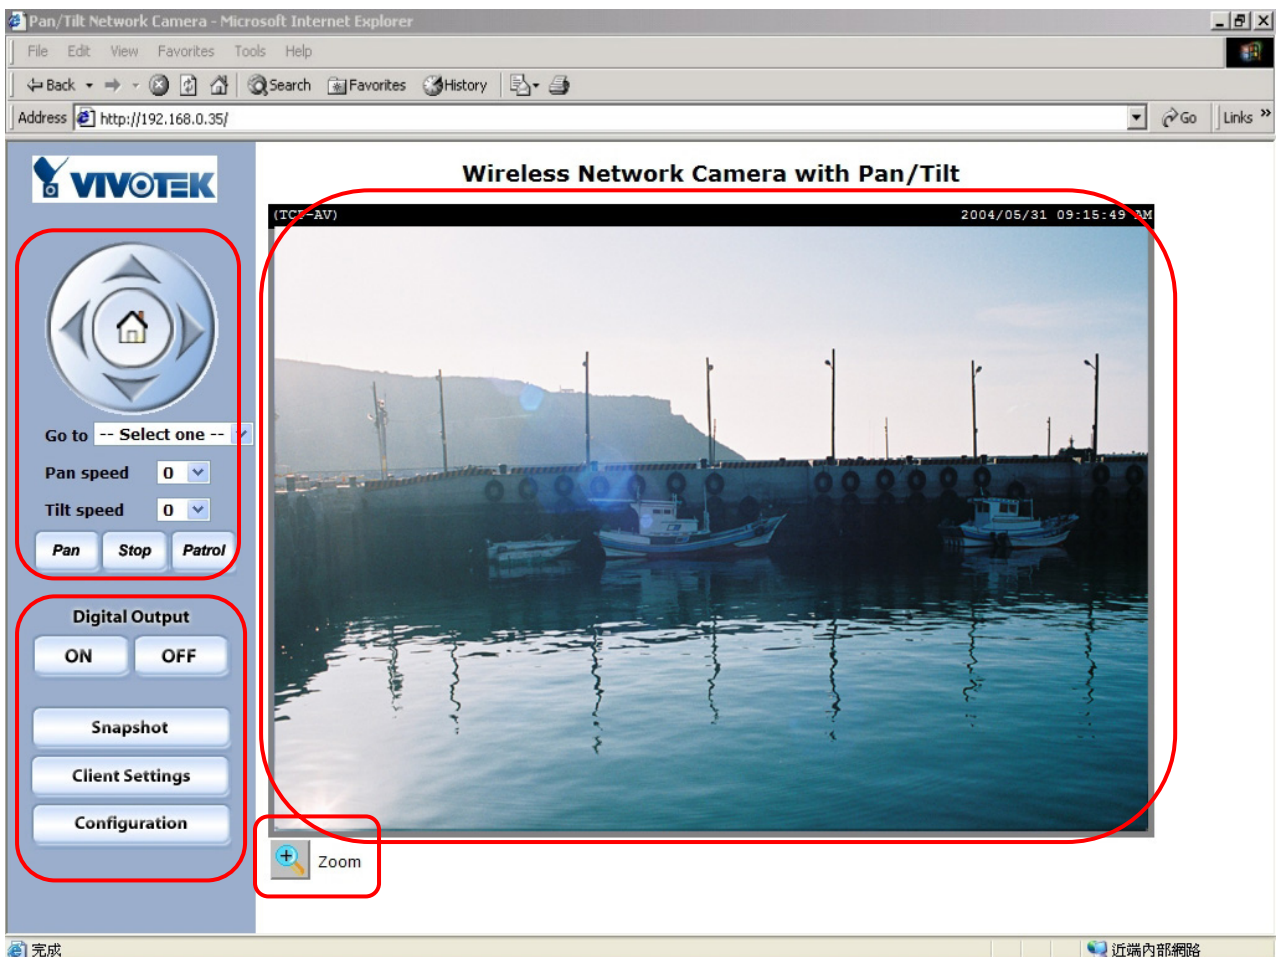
Pan/Tilt Network Camera - Microsoft Internet Explorer

File Edit View Favorites Tools Help

Back Search Favorites History

Address http://192.168.0.35/ Go Links »

VIVOTEK

Wireless Network Camera with Pan/Tilt

(TC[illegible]-AV) 2004/05/31 09:15:49 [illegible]M

Go to -- Select one --

Pan speed 0

Tilt speed 0

Pan Stop Patrol

Digital Output

ON OFF

Snapshot

Client Settings

Configuration

Zoom

完成

近端內部網路